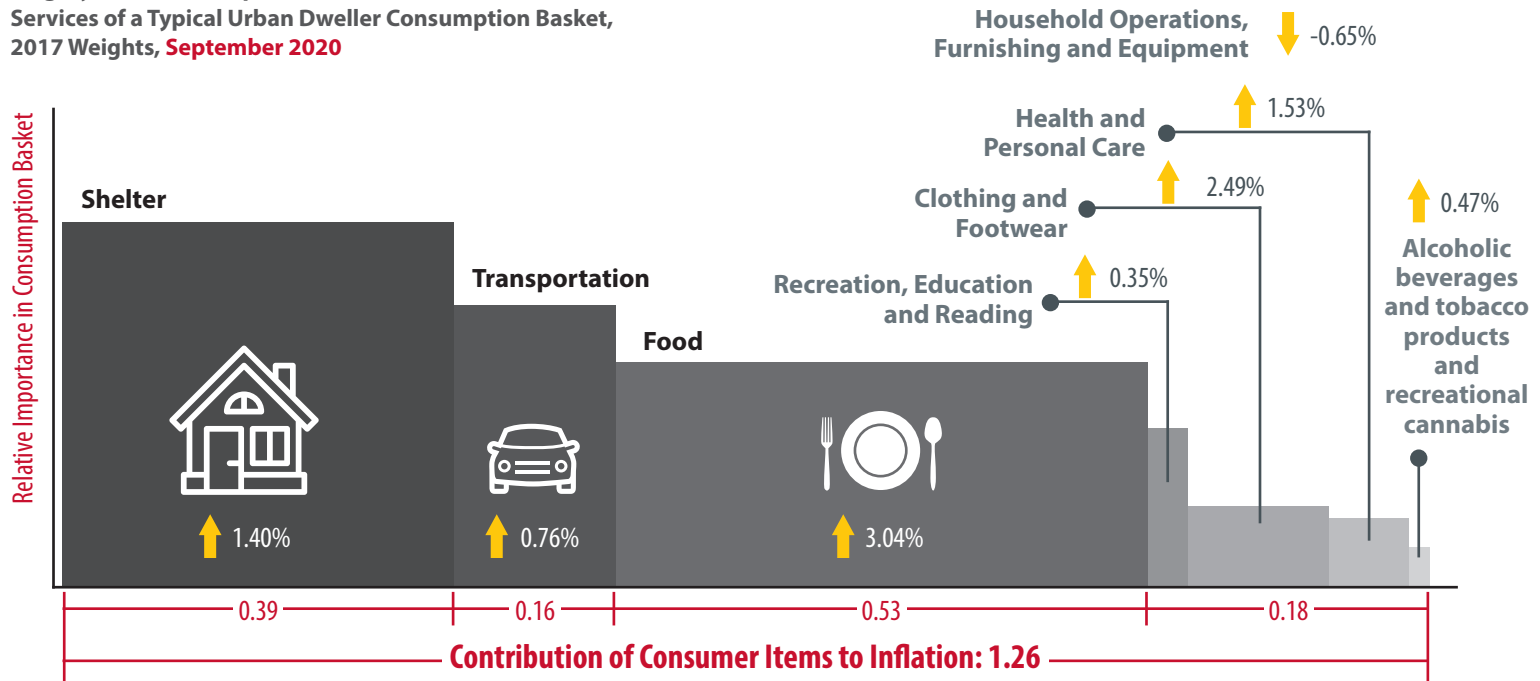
Services of a Typical Urban Dweller Consumption Basket, 2017 Weights, September 2020

Household Operations, Furnishing and Equipment -0.65%

Health and Personal Care 1.53%

Clothing and Footwear 2.49%

Recreation, Education and Reading 0.35%

0.47% Alcoholic beverages and tobacco products and recreational cannabis

Relative Importance in Consumption Basket

Shelter 1.40%

Transportation 0.76%

Food 3.04%

0.39

0.16

0.53

0.18

Contribution of Consumer Items to Inflation: 1.26